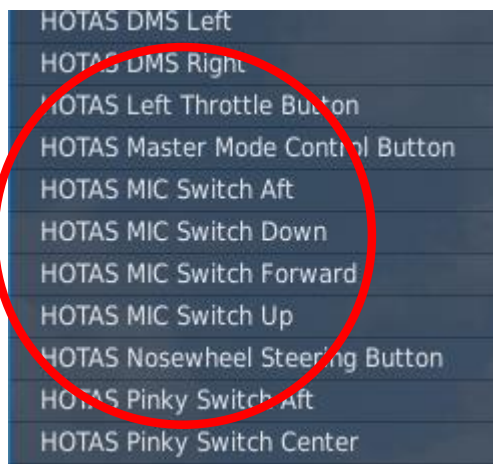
HOTAS DMS Left
HOTAS DMS Right
HOTAS Left Throttle Button
HOTAS Master Mode Control Button
HOTAS MIC Switch Aft
HOTAS MIC Switch Down
HOTAS MIC Switch Forward
HOTAS MIC Switch Up
HOTAS Nosewheel Steering Button
HOTAS Pinky Switch Aft
HOTAS Pinky Switch Center